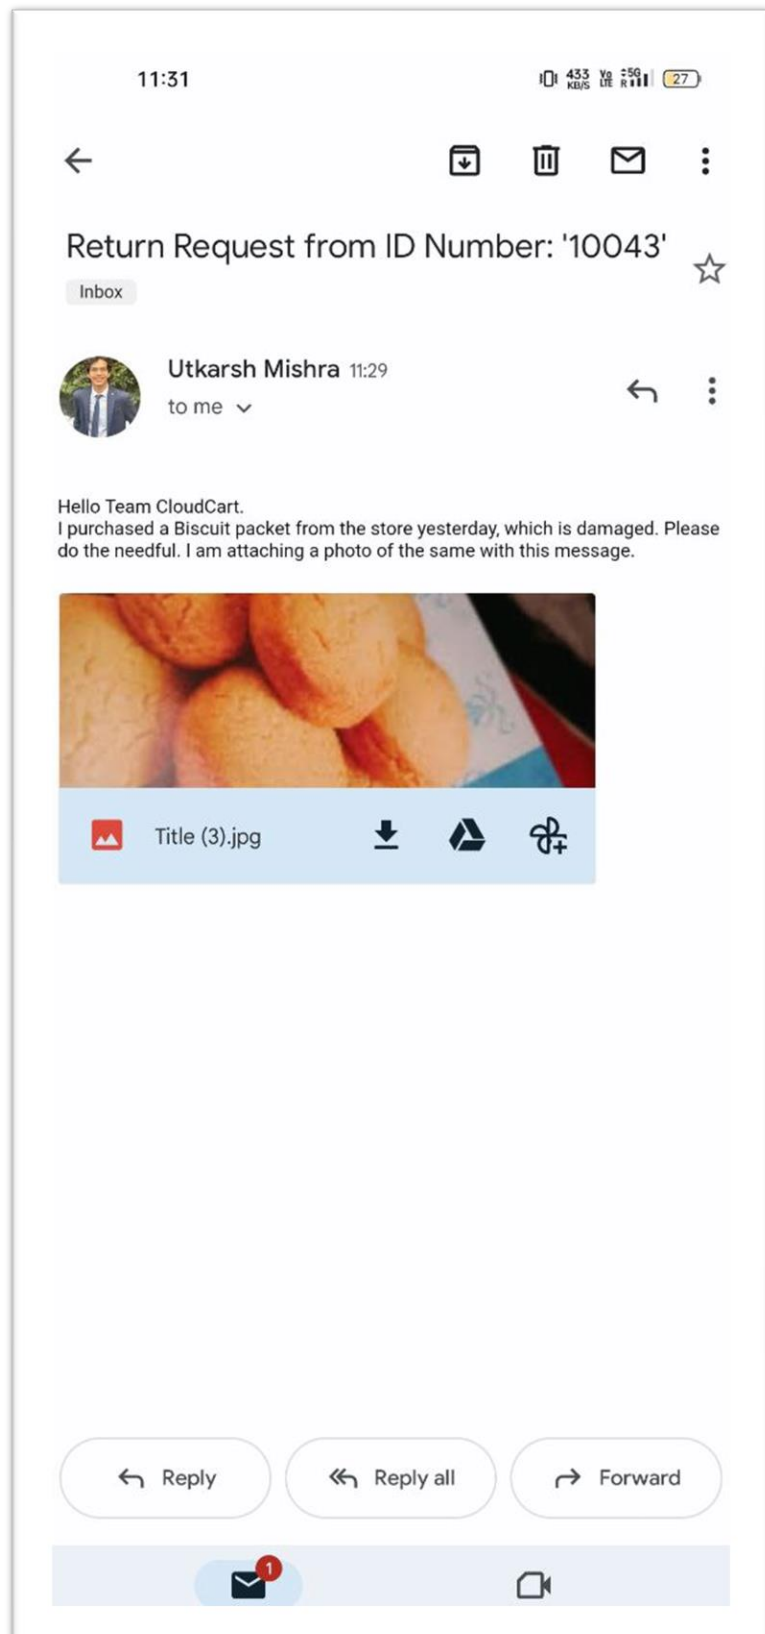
11:31

433 KB/S Vo LTE 5G 27

Return Request from ID Number: '10043'

Inbox

Utkarsh Mishra 11:29
to me

Hello Team CloudCart.
I purchased a Biscuit packet from the store yesterday, which is damaged. Please do the needful. I am attaching a photo of the same with this message.

Title (3).jpg

Reply

Reply all

Forward

1